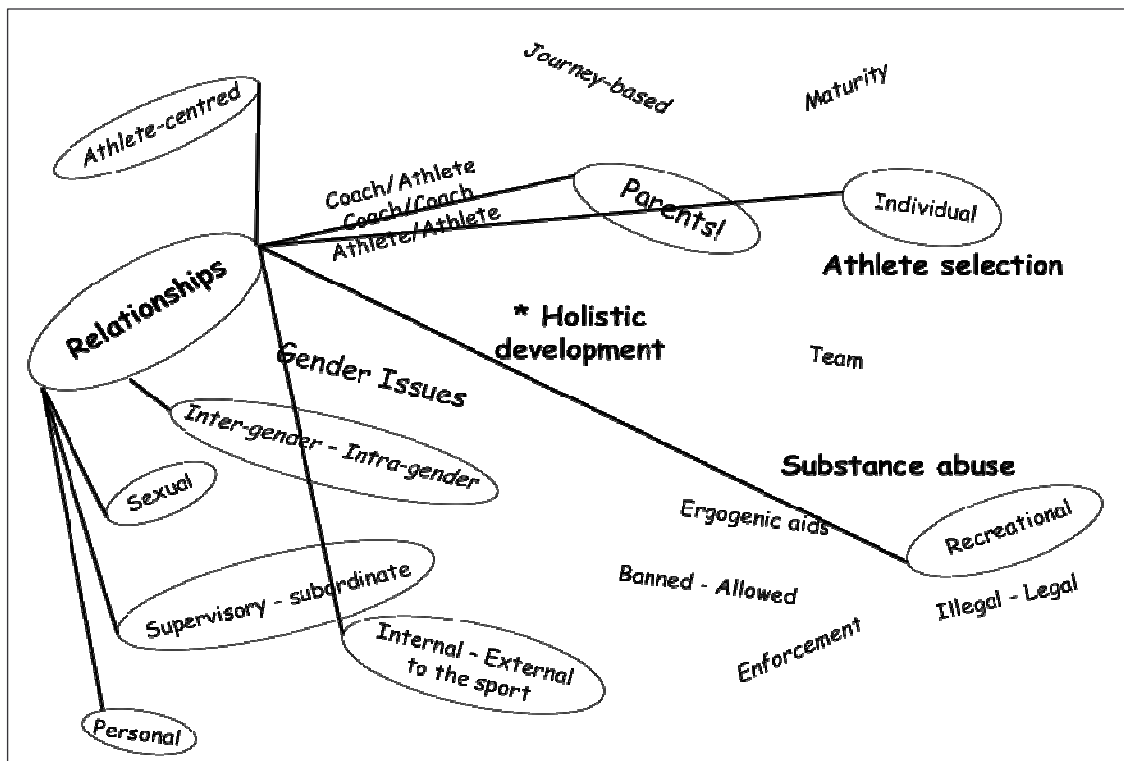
Journey-based

Maturity

Athlete-centred

Coach/Athlete

Coach/Coach

Athlete/Athlete

Parents!

Individual

Athlete selection

Relationships

* Holistic development

Team

Gender Issues

Inter-gender - Intra-gender

Sexual

Substance abuse

Ergogenic aids

Recreational

Supervisory - subordinate

Banned - Allowed

Illegal - Legal

Internal - External to the sport

Enforcement

Personal